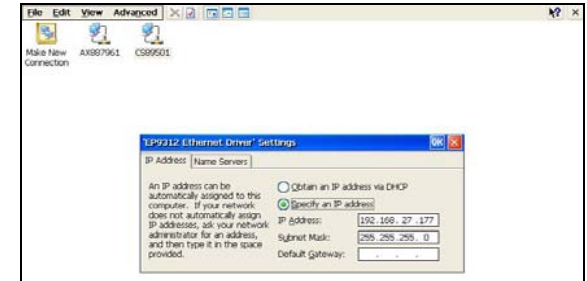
File Edit View Advanced

Make New Connection
AX887961
CS89501

'EP9312 Ethernet Driver' Settings
OK

IP Address | Name Servers

An IP address can be automatically assigned to this computer. If your network does not automatically assign IP addresses, ask your network administrator for an address, and then type it in the space provided.

Obtain an IP address via DHCP
Specify an IP address
IP Address: 192.168.27.177
Subnet Mask: 255.255.255.0
Default Gateway: . . .